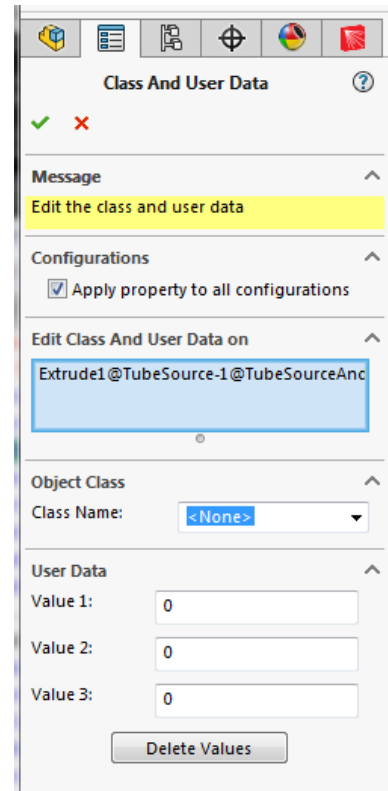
Class And User Data

Message
Edit the class and user data

Configurations
Apply property to all configurations

Edit Class And User Data on
Extrude1@TubeSource-1@TubeSourceAnc

Object Class
Class Name: <None>

User Data
Value 1: 0
Value 2: 0
Value 3: 0

Delete Values